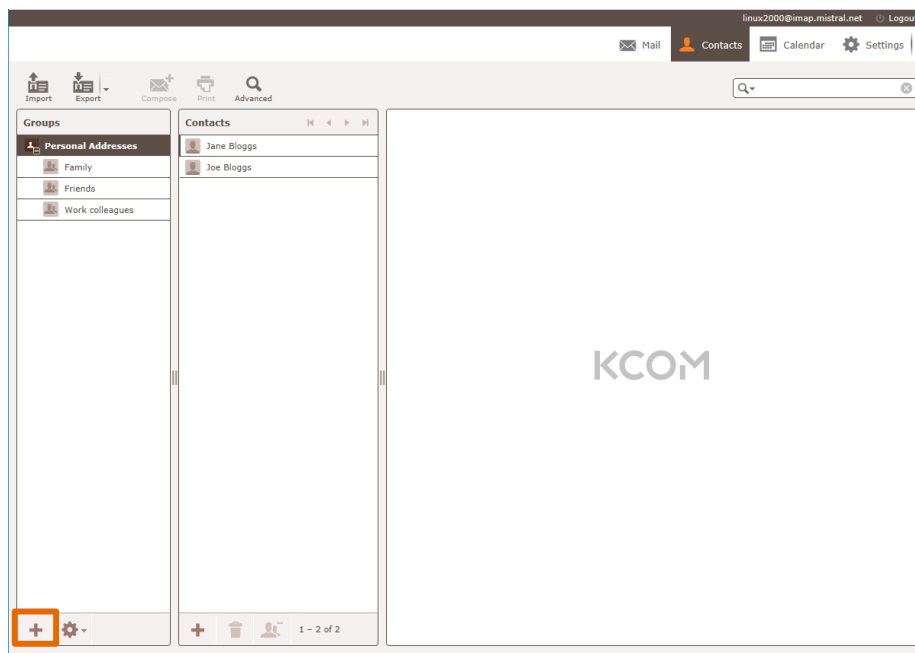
linux2000@imap.mistral.net Logout

Mail Contacts Calendar Settings

Import Export Compose Print Advanced

Groups

Personal Addresses

Family

Friends

Work colleagues

Contacts

Jane Bloggs

Joe Bloggs

1 – 2 of 2

KCOM